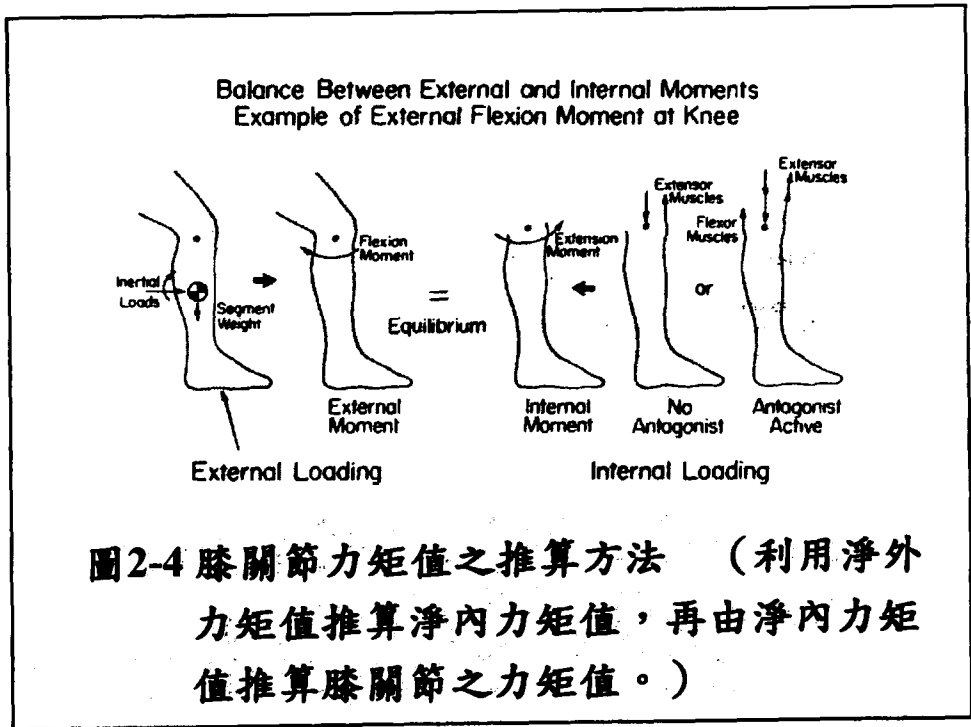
Balance Between External and Internal Moments
Example of External Flexion Moment at Knee

Inertial Loads
Segment Weight

Flexion Moment

=
Equilibrium

Extension Moment

Extensor Muscles
Flexor Muscles
or

Extensor Muscles

External Moment
Internal Moment
No Antagonist
Antagonist Active

External Loading
Internal Loading

圖2-4 膝關節力矩值之推算方法 （利用淨外力矩值推算淨內力矩值，再由淨內力矩值推算膝關節之力矩值。）